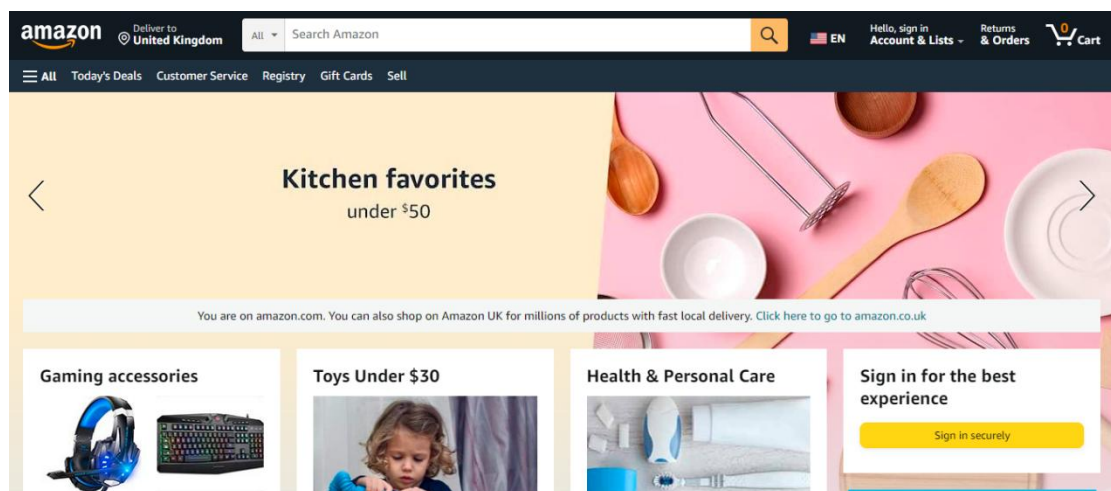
amazon Deliver to United Kingdom All Search Amazon EN Hello, sign in Account & Lists Returns & Orders 0 Cart

All Today's Deals Customer Service Registry Gift Cards Sell

Kitchen favorites
under $50

You are on amazon.com. You can also shop on Amazon UK for millions of products with fast local delivery. Click here to go to amazon.co.uk

Gaming accessories

Toys Under $30

Health & Personal Care

Sign in for the best experience

Sign in securely